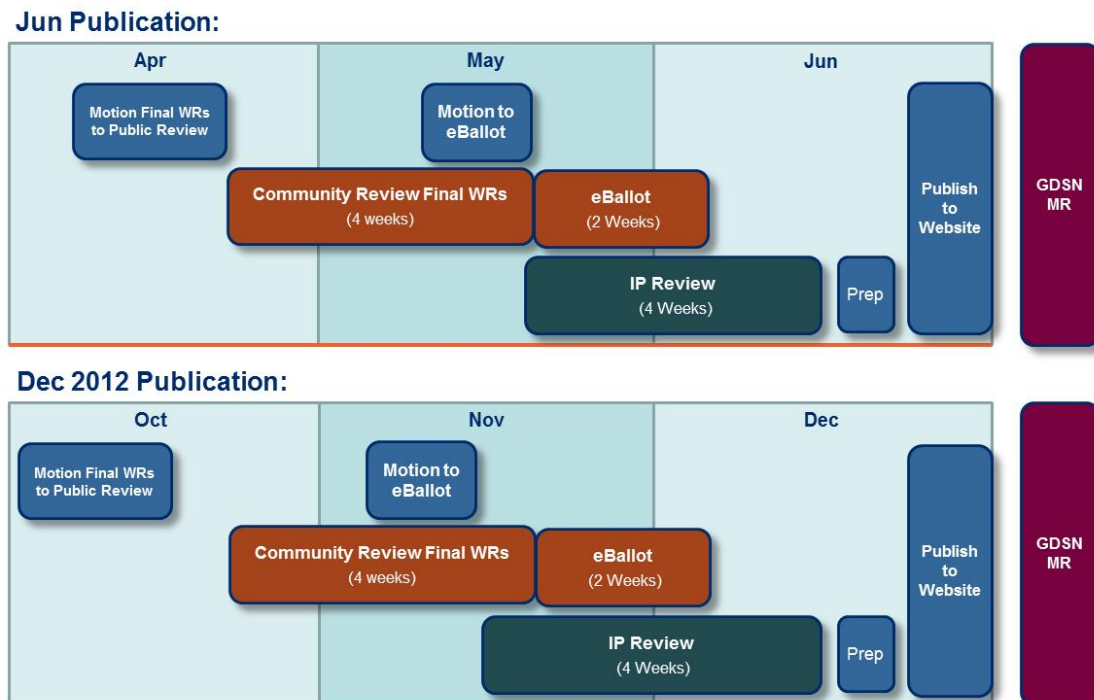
Jun Publication:

Apr

May

Jun

Motion Final WRs to Public Review

Motion to eBallot

Community Review Final WRs (4 weeks)

eBallot (2 Weeks)

IP Review (4 Weeks)

Prep

Publish to Website

GDSN MR

Dec 2012 Publication:

Oct

Nov

Dec

Motion Final WRs to Public Review

Motion to eBallot

Community Review Final WRs (4 weeks)

eBallot (2 Weeks)

IP Review (4 Weeks)

Prep

Publish to Website

GDSN MR